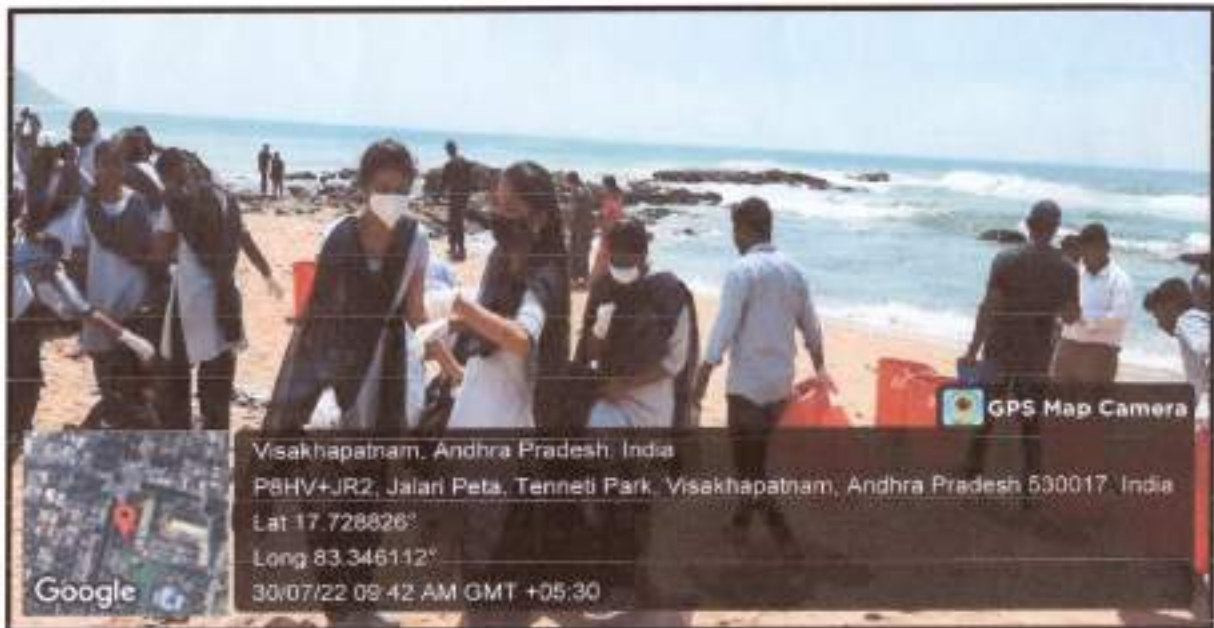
GPS Map Camera

Visakhapatnam, Andhra Pradesh, India

P8HV+JR2, Jalari Peta, Tenneti Park, Visakhapatnam, Andhra Pradesh 530017, India

Lat 17.728826°

Long 83.346112°

30/07/22 09:42 AM GMT +05:30

Google